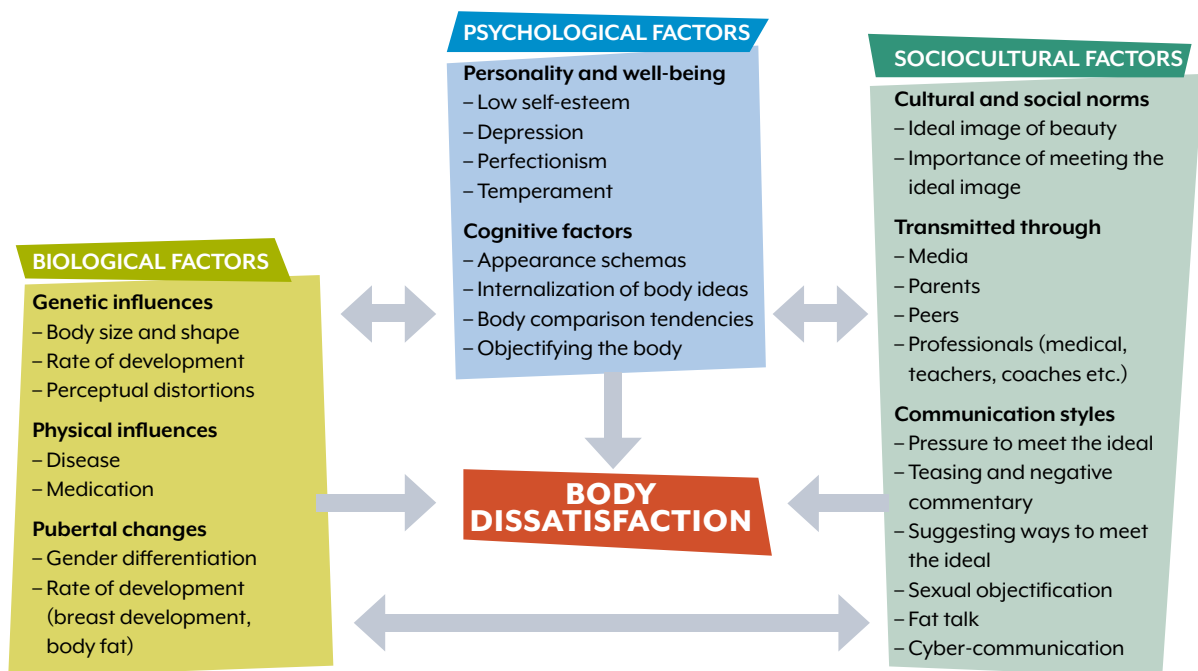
PSYCHOLOGICAL FACTORS

Personality and well-being
– Low self-esteem
– Depression
– Perfectionism
– Temperament

Cognitive factors
– Appearance schemas
– Internalization of body ideas
– Body comparison tendencies
– Objectifying the body

BIOLOGICAL FACTORS

Genetic influences
– Body size and shape
– Rate of development
– Perceptual distortions

Physical influences
– Disease
– Medication

Pubertal changes
– Gender differentiation
– Rate of development (breast development, body fat)

BODY DISSATISFACTION

SOCIOCULTURAL FACTORS

Cultural and social norms
– Ideal image of beauty
– Importance of meeting the ideal image

Transmitted through
– Media
– Parents
– Peers
– Professionals (medical, teachers, coaches etc.)

Communication styles
– Pressure to meet the ideal
– Teasing and negative commentary
– Suggesting ways to meet the ideal
– Sexual objectification
– Fat talk
– Cyber-communication